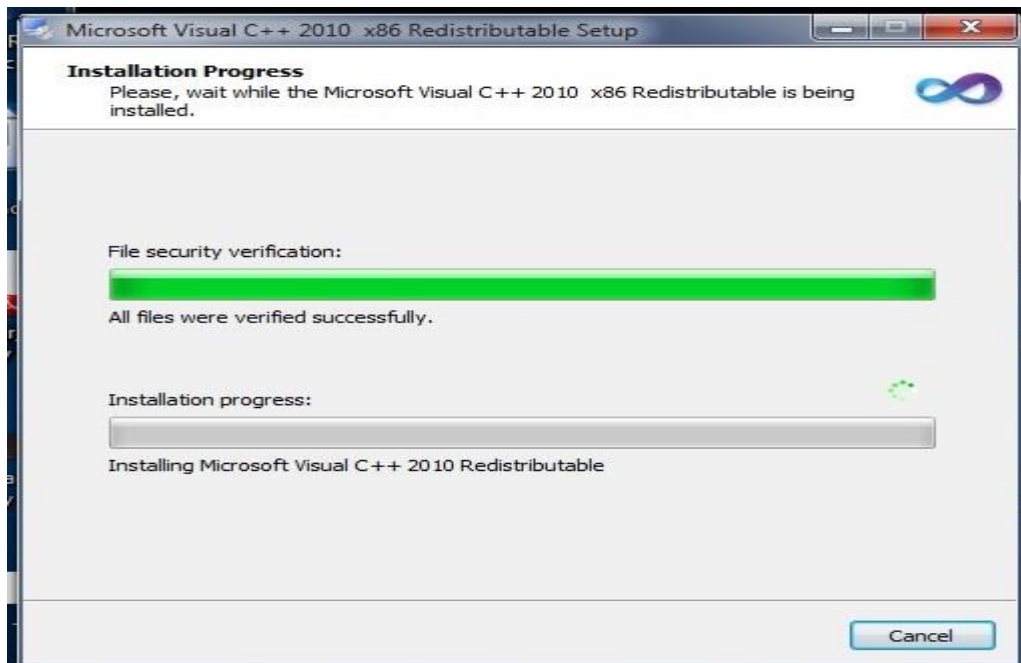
Microsoft Visual C++ 2010  x86 Redistributable Setup

Installation Progress
Please, wait while the Microsoft Visual C++ 2010  x86 Redistributable is being installed.

File security verification:

All files were verified successfully.

Installation progress:

Installing Microsoft Visual C++ 2010 Redistributable

Cancel